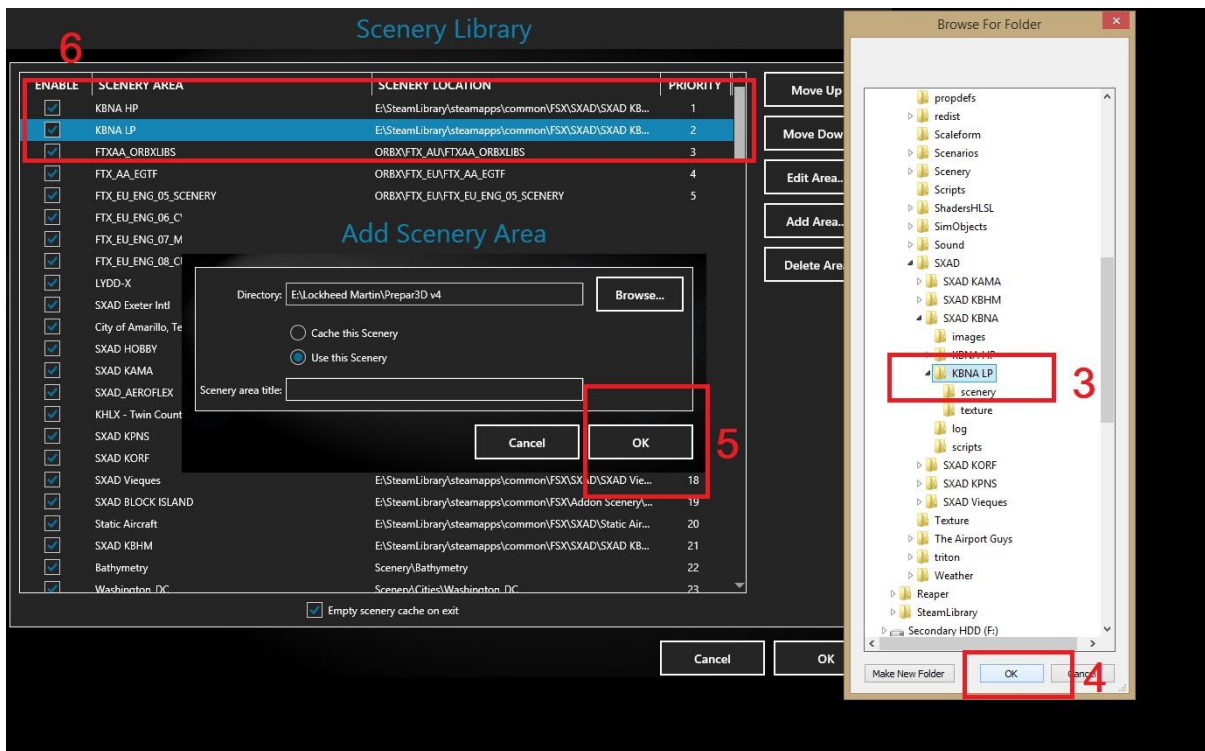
Scenery Library

6

| ENABLE | SCENERY AREA | SCENERY LOCATION | PRIORITY |
|---|---|---|---|
| ✓ | KBNA HP | E:\SteamLibrary\steamapps\common\FSX\SXAD\SXAD KB... | 1 |
| ✓ | KBNA LP | E:\SteamLibrary\steamapps\common\FSX\SXAD\SXAD KB... | 2 |
| ✓ | FTXAA_ORBXLIBS | ORBX\FTX_AU\FTXAA_ORBXLIBS | 3 |
| ✓ | FTX_AA_EGTF | ORBX\FTX_EU\FTX_AA_EGTF | 4 |
| ✓ | FTX_EU_ENG_05_SCENERY | ORBX\FTX_EU\FTX_EU_ENG_05_SCENERY | 5 |
| ✓ | FTX_EU_ENG_06_C | | |
| ✓ | FTX_EU_ENG_07_M | | |
| ✓ | FTX_EU_ENG_08_C | | |
| ✓ | LYDD-X | | |
| ✓ | SXAD Exeter Intl | | |
| ✓ | City of Amarillo, Te | | |
| ✓ | SXAD HOBBY | | |
| ✓ | SXAD KAMA | | |
| ✓ | SXAD_AEROFLEX | | |
| ✓ | KHLX - Twin Count | | |
| ✓ | SXAD KPNS | | |
| ✓ | SXAD KORF | | |
| ✓ | SXAD Vieques | E:\SteamLibrary\steamapps\common\FSX\SXAD\SXAD Vie... | 18 |
| ✓ | SXAD BLOCK ISLAND | E:\SteamLibrary\steamapps\common\FSX\Addon Scenery\... | 19 |
| ✓ | Static Aircraft | E:\SteamLibrary\steamapps\common\FSX\SXAD\Static Air... | 20 |
| ✓ | SXAD KBHM | E:\SteamLibrary\steamapps\common\FSX\SXAD\SXAD KB... | 21 |
| ✓ | Bathymetry | Scenery\Bathymetry | 22 |
| ✓ | Washington DC | Scenery\Cities\Washington DC | 23 |

Move Up
Move Dow
Edit Area...
Add Area...
Delete Are

Add Scenery Area

Directory: E:\Lockheed Martin\Prepar3D v4
Browse...
Cache this Scenery
Use this Scenery
Scenery area title:
Cancel
OK

5

Empty scenery cache on exit

Cancel
OK

Browse For Folder

propdefs
redist
Scaleform
Scenarios
Scenery
Scripts
ShadersHLSL
SimObjects
Sound
SXAD
SXAD KAMA
SXAD KBHM
SXAD KBNA
images
KBNA HP
KBNA LP
scenery
texture
log
scripts
SXAD KORF
SXAD KPNS
SXAD Vieques
Texture
The Airport Guys
triton
Weather
Reaper
SteamLibrary
Secondary HDD (F:)

3

Make New Folder
OK
Cancel

4